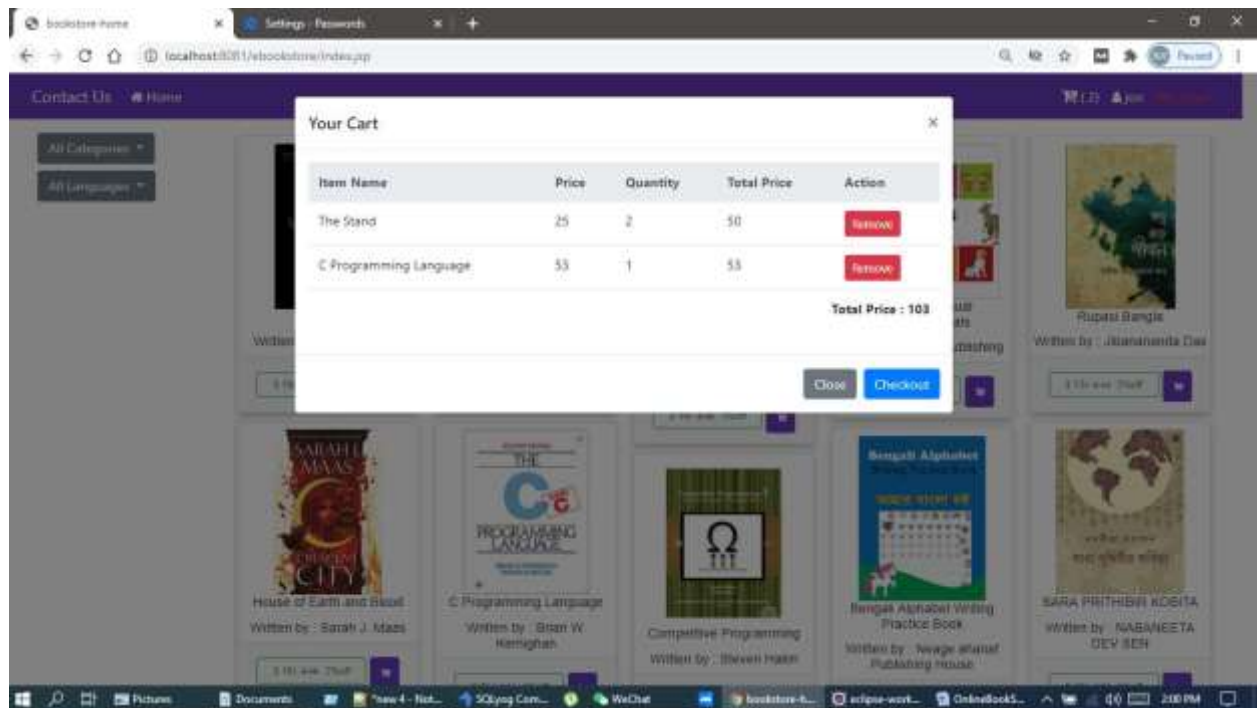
bookstore-home
Settings - Passwords
localhost:8081/ebookstore/index.jsp
Paused

Contact Us Home

All Categories
All Languages

Your Cart

| Item Name | Price | Quantity | Total Price | Action |
|---|---|---|---|---|
| The Stand | 25 | 2 | 50 | Remove |
| C Programming Language | 53 | 1 | 53 | Remove |

Total Price : 103

Close
Checkout

Written
Rupasi Bangla
Written by : Jibanananda Das
ublishing

SARAH J. MAAS
CRESCENT CITY
House of Earth and Blood
Written by : Sarah J. Maas

THE C PROGRAMMING LANGUAGE
C Programming Language
Written by : Brian W. Kernighan

Competitive Programming
Written by : Steven Halim

Bengali Alphabet
Bengali Alphabet Writing Practice Book
Written by : Nwage ahanaf Publishing House

SARA PRITHIBIR KOBITA
Written by : NABANEETA DEV SEN

Pictures
Documents
*new 4 - Not...
SQLyog Com...
WeChat
bookstore-h...
eclipse-work...
OnlineBookS...
2:00 PM